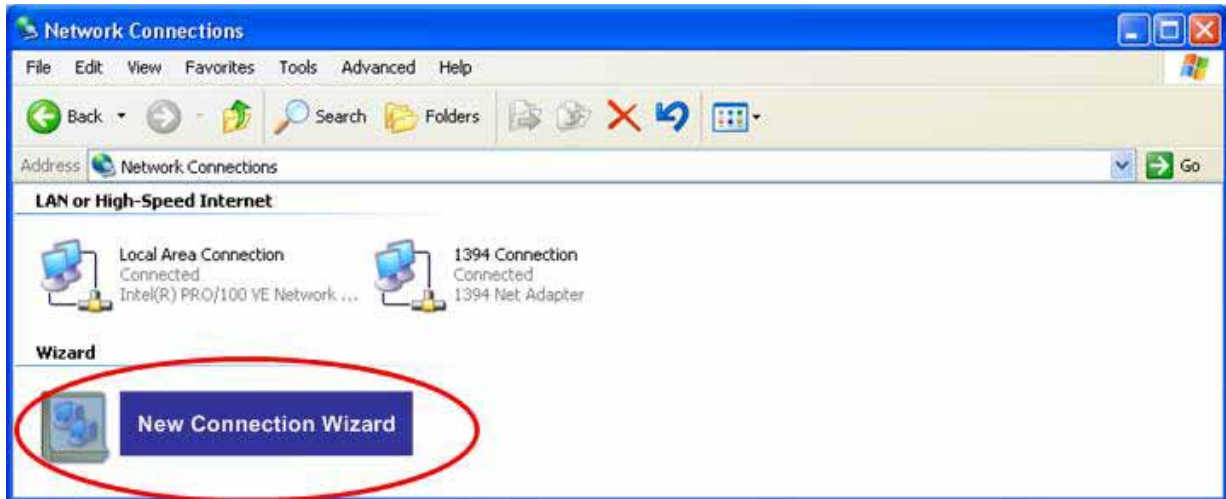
Network Connections

File Edit View Favorites Tools Advanced Help

Back Search Folders

Address Network Connections Go

LAN or High-Speed Internet

Local Area Connection
Connected
Intel(R) PRO/100 VE Network ...

1394 Connection
Connected
1394 Net Adapter

Wizard

New Connection Wizard